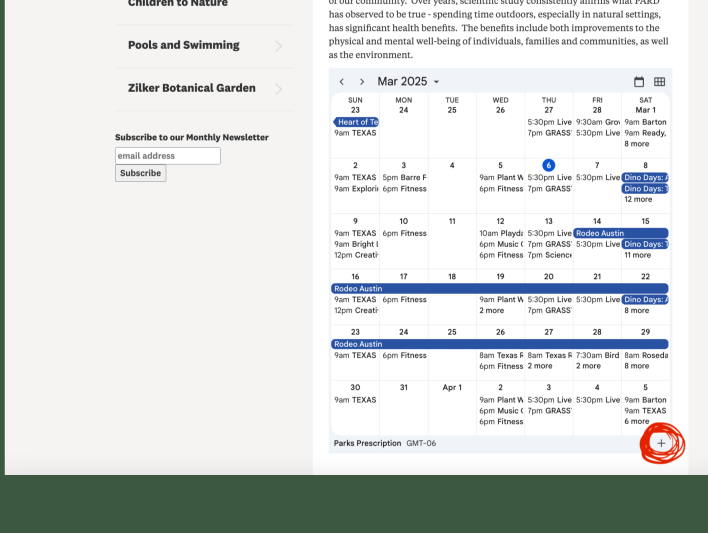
Children to Nature

Pools and Swimming

Zilker Botanical Garden

Subscribe to our Monthly Newsletter

email address

Subscribe

of our community. Over years, scientific study consistently affirms what PARD has observed to be true - spending time outdoors, especially in natural settings, has significant health benefits. The benefits include both improvements to the physical and mental well-being of individuals, families and communities, as well as the environment.

Mar 2025

| SUN | MON | TUE | WED | THU | FRI | SAT |
|---|---|---|---|---|---|---|
| 23 Heart of Te 9am TEXAS | 24 | 25 | 26 | 27 5:30pm Live 7pm GRASS | 28 9:30am Grow 5:30pm Live | Mar 1 9am Barton 9am Ready, 8 more |
| 2 9am TEXAS 9am Explori | 3 5pm Barre F 6pm Fitness | 4 | 5 9am Plant W 6pm Fitness | 6 5:30pm Live 7pm GRASS | 7 5:30pm Live | 8 Dino Days: A Dino Days: T 12 more |
| 9 9am TEXAS 9am Bright L 12pm Creati | 10 6pm Fitness | 11 | 12 10am Playda 6pm Music ( 6pm Fitness | 13 5:30pm Live 7pm GRASS 7pm Science | 14 Rodeo Austin 5:30pm Live | 15 Dino Days: T 11 more |
| 16 Rodeo Austin 9am TEXAS 12pm Creati | 17 6pm Fitness | 18 | 19 9am Plant W 2 more | 20 5:30pm Live 7pm GRASS | 21 5:30pm Live | 22 Dino Days: A 8 more |
| 23 Rodeo Austin 9am TEXAS | 24 6pm Fitness | 25 | 26 8am Texas R 6pm Fitness | 27 8am Texas R 2 more | 28 7:30am Bird 2 more | 29 8am Roseda 8 more |
| 30 9am TEXAS | 31 | Apr 1 | 2 9am Plant W 6pm Music ( 6pm Fitness | 3 5:30pm Live 7pm GRASS | 4 5:30pm Live | 5 9am Barton 9am TEXAS 6 more |

Parks Prescription GMT-06

+